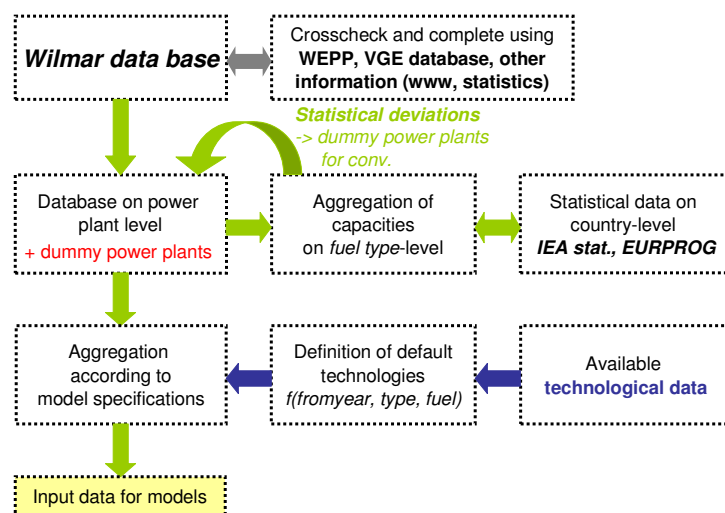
Wilmar data base

Crosscheck and complete using WEPP, VGE database, other information (www, statistics)

Statistical deviations -> dummy power plants for conv.

Database on power plant level + dummy power plants

Aggregation of capacities on fuel type-level

Statistical data on country-level IEA stat., EURPROG

Aggregation according to model specifications

Definition of default technologies f(fromyear, type, fuel)

Available technological data

Input data for models